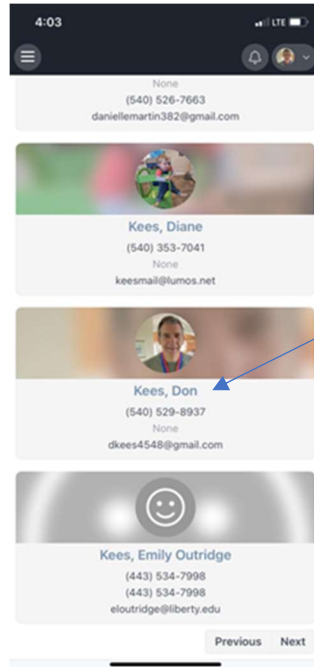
4:03
LTE

None
(540) 526-7663
daniellemartin382@gmail.com

Kees, Diane
(540) 353-7041
None
keesmail@lumos.net

Kees, Don
(540) 529-8937
None
dkees4548@gmail.com

Kees, Emily Outridge
(443) 534-7998
(443) 534-7998
eloutridge@liberty.edu

Previous
Next